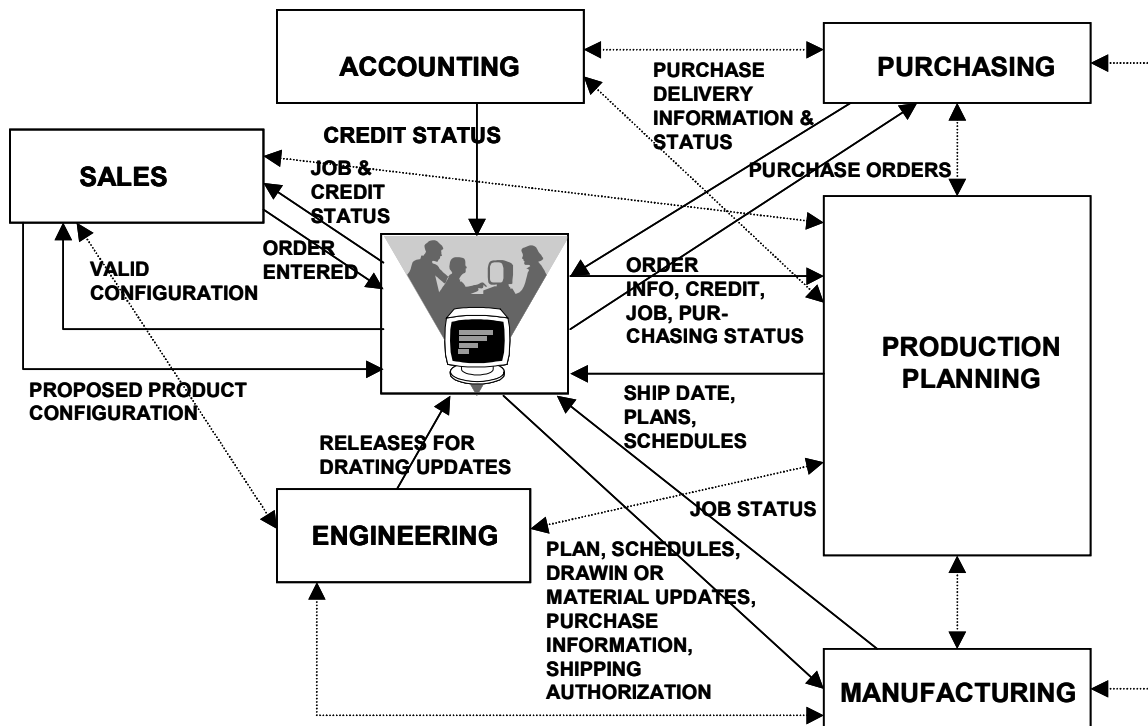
ACCOUNTING

PURCHASING

PURCHASE DELIVERY INFORMATION & STATUS

CREDIT STATUS

SALES

JOB & CREDIT STATUS

PURCHASE ORDERS

ORDER ENTERED

VALID CONFIGURATION

ORDER INFO, CREDIT, JOB, PURCHASING STATUS

PRODUCTION PLANNING

PROPOSED PRODUCT CONFIGURATION

SHIP DATE, PLANS, SCHEDULES

RELEASES FOR DRATING UPDATES

JOB STATUS

ENGINEERING

PLAN, SCHEDULES, DRAWIN OR MATERIAL UPDATES, PURCHASE INFORMATION, SHIPPING AUTHORIZATION

MANUFACTURING